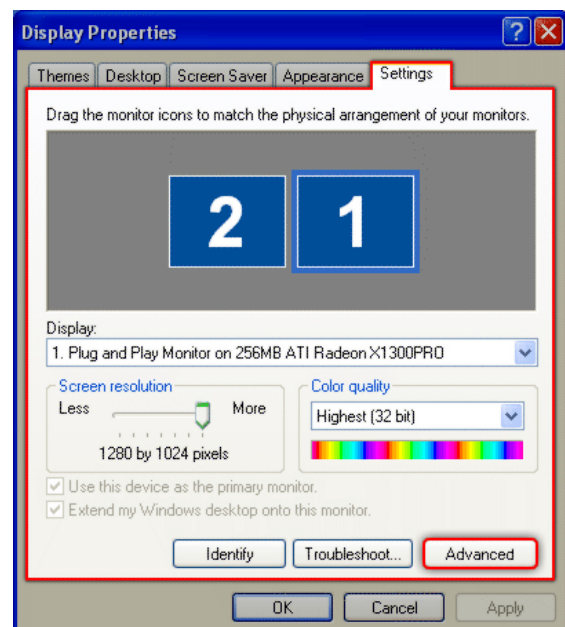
Display Properties

?

Themes | Desktop | Screen Saver | Appearance | Settings

Drag the monitor icons to match the physical arrangement of your monitors.

2

1

Display:

1. Plug and Play Monitor on 256MB ATI Radeon X1300PRO

Screen resolution

Less

More

1280 by 1024 pixels

Color quality

Highest (32 bit)

Use this device as the primary monitor.

Extend my Windows desktop onto this monitor.

Identify

Troubleshoot...

Advanced

OK

Cancel

Apply